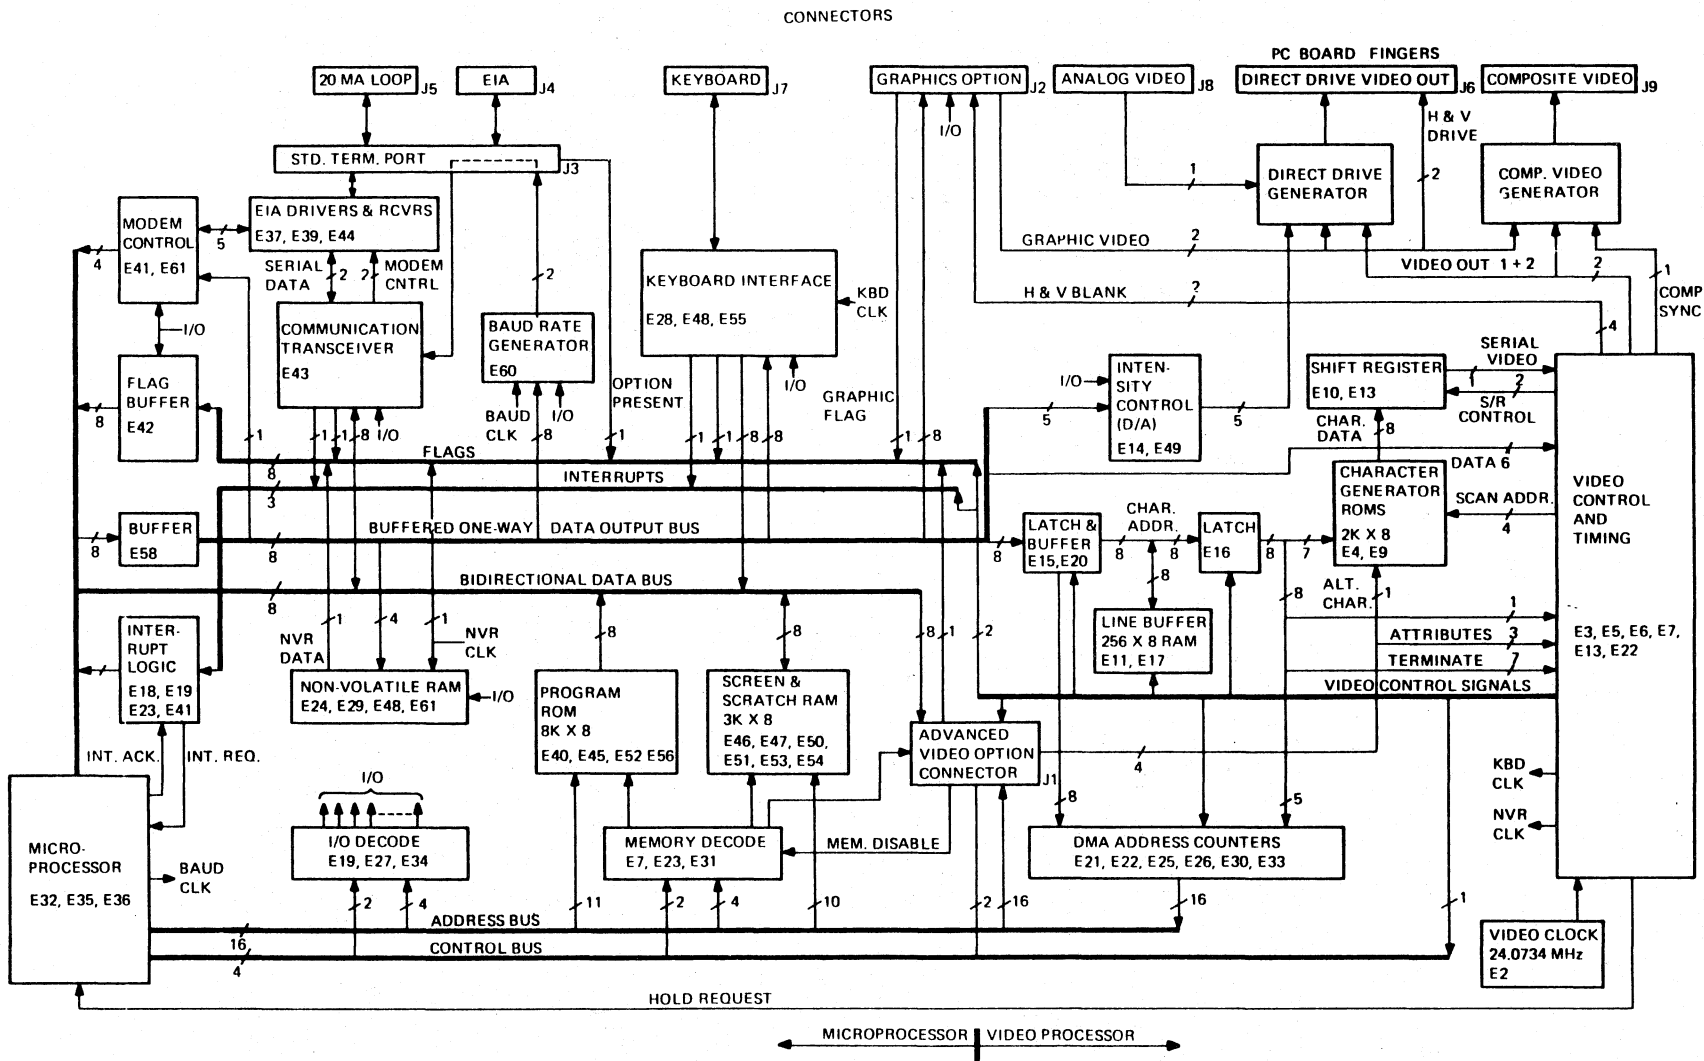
CONNECTORS

20 MA LOOP J5
EIA J4
KEYBOARD J7
GRAPHICS OPTION J2
ANALOG VIDEO J8
PC BOARD FINGERS
DIRECT DRIVE VIDEO OUT J6
COMPOSITE VIDEO J9

STD. TERM. PORT J3

I/O

H & V DRIVE

MODEM CONTROL E41, E61
5
EIA DRIVERS & RCVRS E37, E39, E44
4
SERIAL DATA 2
2 MODEM CNTRL
2
KEYBOARD INTERFACE E28, E48, E55
KBD CLK
1
DIRECT DRIVE GENERATOR
2
COMP. VIDEO GENERATOR
GRAPHIC VIDEO 2
VIDEO OUT 1 + 2
2
1
COMP SYNC
H & V BLANK 2
4

I/O
COMMUNICATION TRANSCEIVER E43
BAUD RATE GENERATOR E60
I/O
FLAG BUFFER E42
8
OPTION PRESENT
GRAPHIC FLAG
I/O
INTENSITY CONTROL (D/A) E14, E49
5
5
SHIFT REGISTER E10, E13
SERIAL VIDEO
1 2
S/R CONTROL
BAUD CLK
I/O
1
1 1 8 I/O
8
1
1 1 8 8
1 8
CHAR. DATA 8
DATA 6
FLAGS
8
INTERRUPTS
3
CHARACTER GENERATOR ROMS 2K X 8 E4, E9
SCAN ADDR. 4
VIDEO CONTROL AND TIMING
BUFFER E58
8
BUFFERED ONE-WAY DATA OUTPUT BUS
8
8
LATCH & BUFFER E15,E20
CHAR. ADDR.
8 8
LATCH E16
8 7
8
BIDIRECTIONAL DATA BUS
8
LINE BUFFER 256 X 8 RAM E11, E17
8
ALT. CHAR. 1
1
INTERRUPT LOGIC E18, E19 E23, E41
NVR DATA
1
4
1
NVR CLK
8
8
8 1
2
ATTRIBUTES 3
TERMINATE 7
E3, E5, E6, E7, E13, E22
NON-VOLATILE RAM E24, E29, E48, E61
I/O
PROGRAM ROM 8K X 8 E40, E45, E52 E56
SCREEN & SCRATCH RAM 3K X 8 E46, E47, E50, E51, E53, E54
VIDEO CONTROL SIGNALS
ADVANCED VIDEO OPTION CONNECTOR J1
4
INT. ACK.
INT. REQ.
I/O
KBD CLK
MICRO-PROCESSOR E32, E35, E36
BAUD CLK
I/O DECODE E19, E27, E34
MEMORY DECODE E7, E23, E31
MEM. DISABLE
8
5
DMA ADDRESS COUNTERS E21, E22, E25, E26, E30, E33
NVR CLK
2 4
11
2 4
10
2 16
16
1
ADDRESS BUS
16
CONTROL BUS
4
VIDEO CLOCK 24.0734 MHz E2
HOLD REQUEST

MICROPROCESSOR | VIDEO PROCESSOR